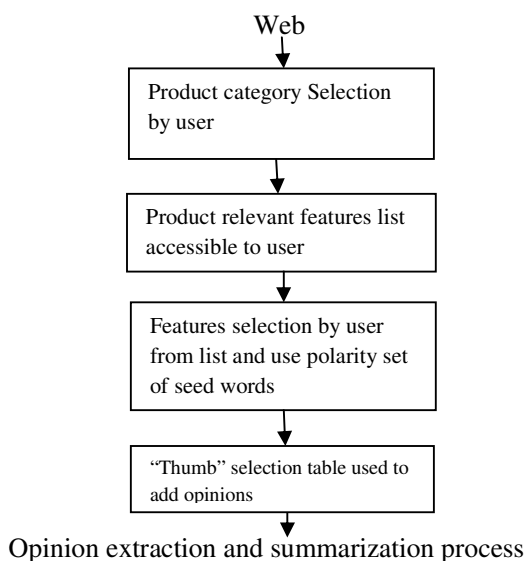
Web

Product category Selection by user

Product relevant features list accessible to user

Features selection by user from list and use polarity set of seed words

“Thumb” selection table used to add opinions

Opinion extraction and summarization process